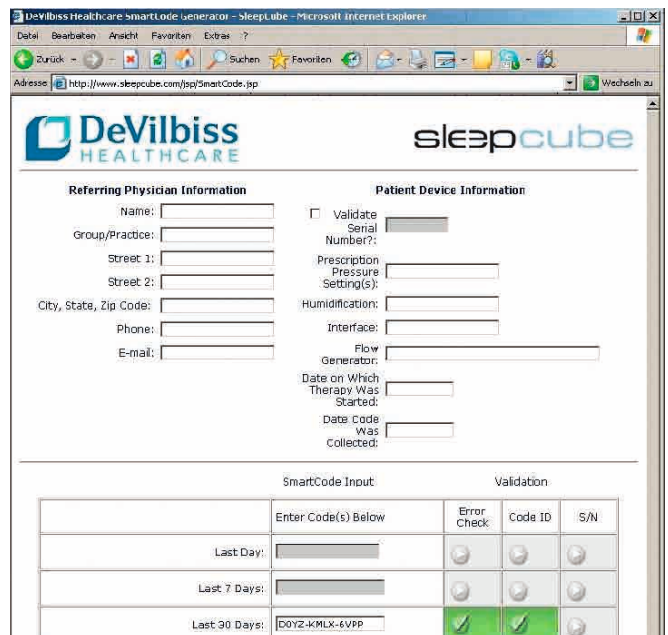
DeVilbiss Healthcare SmartCode Generator - SleepCube - Microsoft Internet Explorer

Datei Bearbeiten Ansicht Favoriten Extras ?

Zurück Suchen Favoriten

Adresse http://www.sleepcube.com/jsp/SmartCode.jsp Wechseln zu

DeVilbiss HEALTHCARE

sleepcube

Referring Physician Information

Name:
Group/Practice:
Street 1:
Street 2:
City, State, Zip Code:
Phone:
E-mail:

Patient Device Information

Validate Serial Number?:
Prescription Pressure Setting(s):
Humidification:
Interface:
Flow Generator:
Date on Which Therapy Was Started:
Date Code Was Collected:

| | SmartCode Input | Validation | | |
|---|---|---|---|---|
| | Enter Code(s) Below | Error Check | Code ID | S/N |
| Last Day: | | | | |
| Last 7 Days: | | | | |
| Last 30 Days: | DOYZ-KMLX-6VPP | | | |